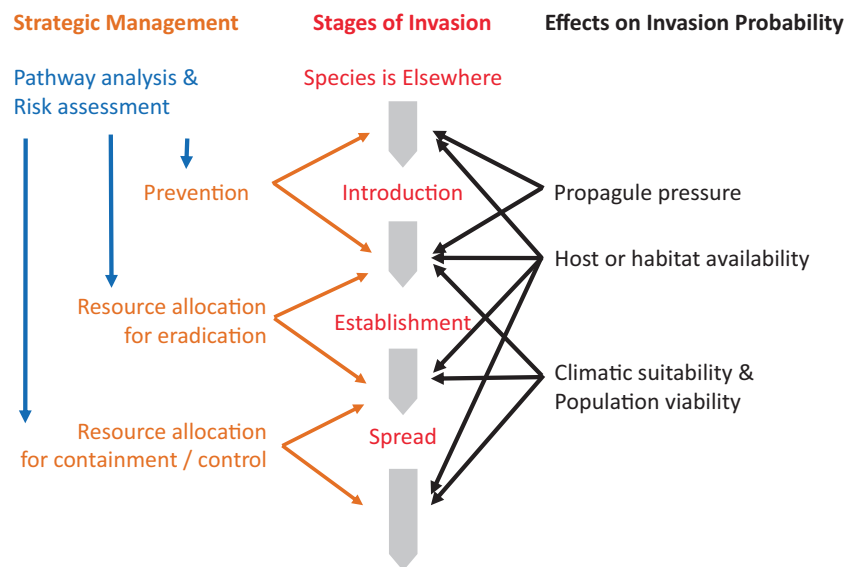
Strategic Management

Pathway analysis & Risk assessment

Prevention

Resource allocation for eradication

Resource allocation for containment / control

Stages of Invasion

Species is Elsewhere

Introduction

Establishment

Spread

Effects on Invasion Probability

Propagule pressure

Host or habitat availability

Climatic suitability & Population viability